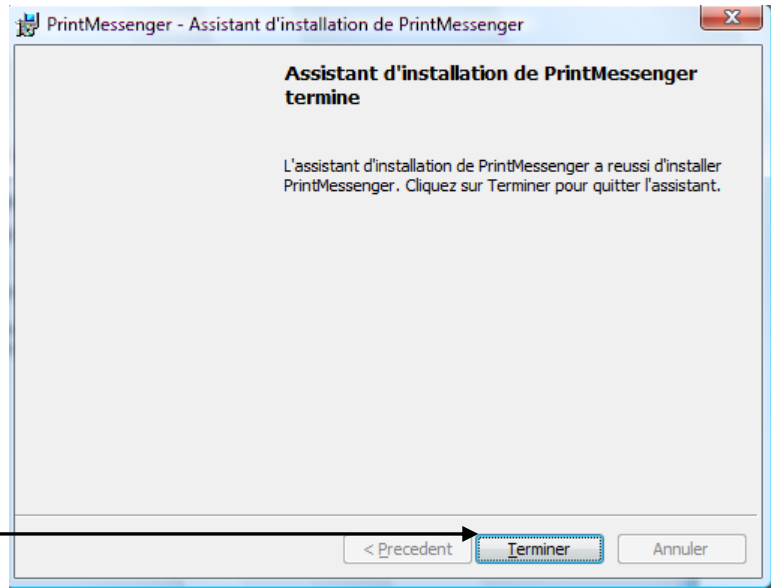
PrintMessenger - Assistant d'installation de PrintMessenger

Assistant d'installation de PrintMessenger termine

L'assistant d'installation de PrintMessenger a reussi d'installer PrintMessenger. Cliquez sur Terminer pour quitter l'assistant.

< Precedent
Terminer
Annuler